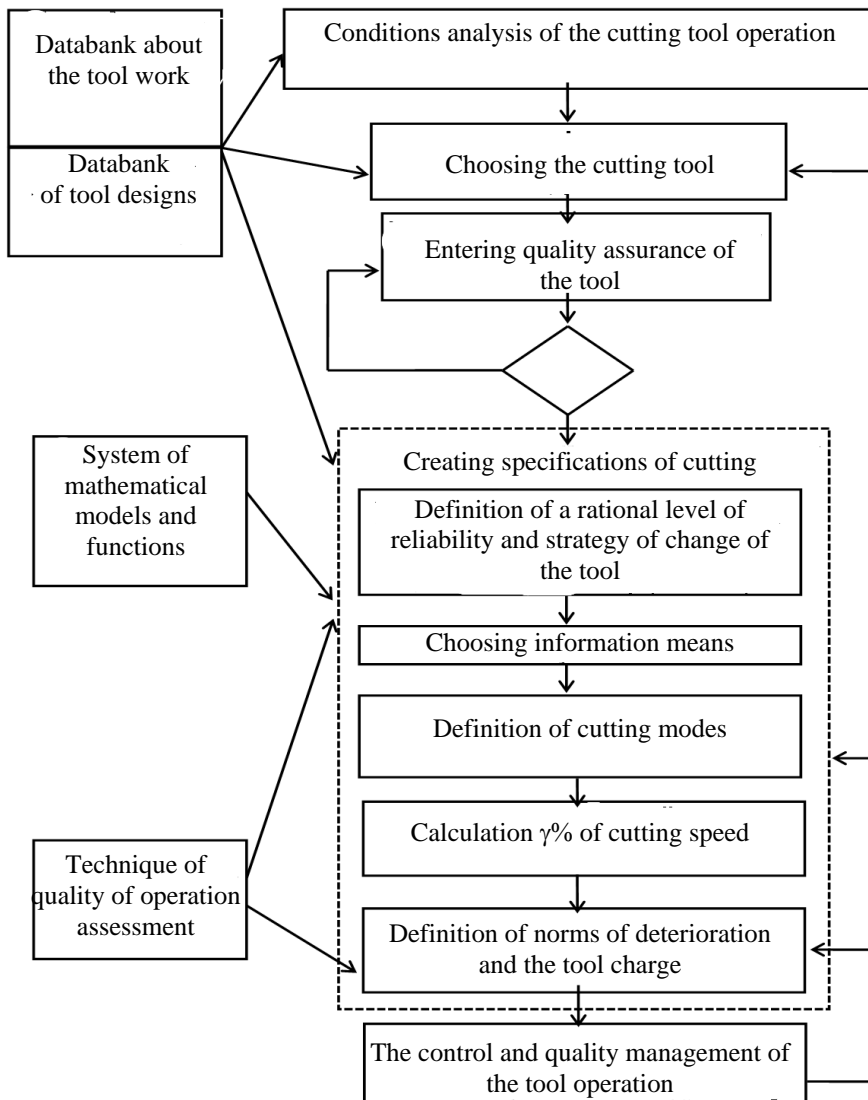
Databank about the tool work

Databank of tool designs

Conditions analysis of the cutting tool operation

Choosing the cutting tool

Entering quality assurance of the tool

System of mathematical models and functions

Creating specifications of cutting

Definition of a rational level of reliability and strategy of change of the tool

Choosing information means

Definition of cutting modes

Calculation $\gamma\%$ of cutting speed

Technique of quality of operation assessment

Definition of norms of deterioration and the tool charge

The control and quality management of the tool operation